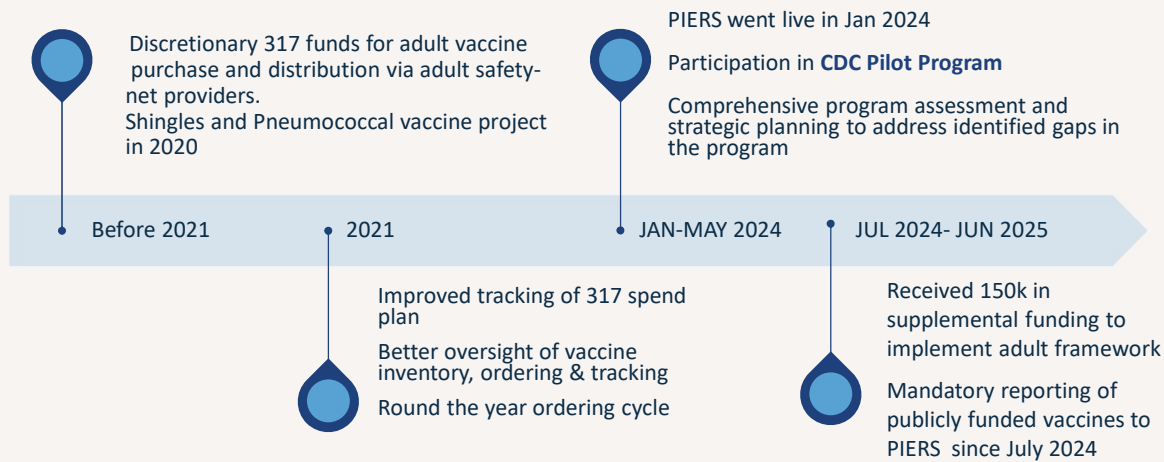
Discretionary 317 funds for adult vaccine purchase and distribution via adult safety-net providers.

Shingles and Pneumococcal vaccine project in 2020

PIERS went live in Jan 2024

Participation in **CDC Pilot Program**

Comprehensive program assessment and strategic planning to address identified gaps in the program

Before 2021

2021

JAN-MAY 2024

JUL 2024- JUN 2025

Improved tracking of 317 spend plan

Better oversight of vaccine inventory, ordering & tracking

Round the year ordering cycle

Received 150k in supplemental funding to implement adult framework

Mandatory reporting of publicly funded vaccines to PIERS since July 2024